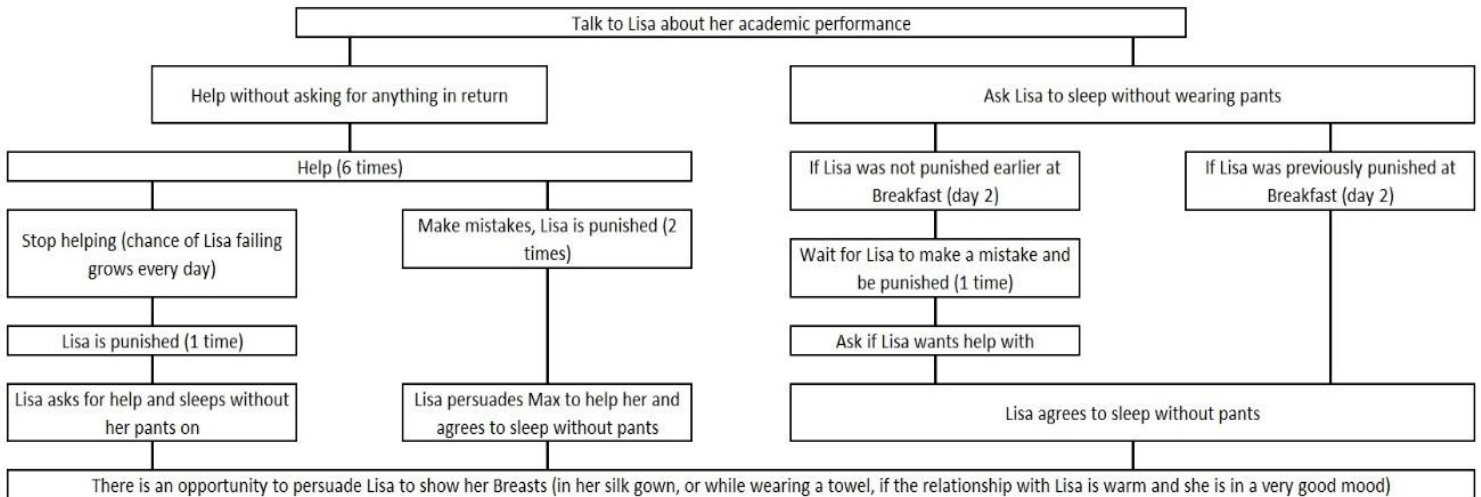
Talk to Lisa about her academic performance

Help without asking for anything in return

Ask Lisa to sleep without wearing pants

Help (6 times)

If Lisa was not punished earlier at Breakfast (day 2)

If Lisa was previously punished at Breakfast (day 2)

Stop helping (chance of Lisa failing grows every day)

Make mistakes, Lisa is punished (2 times)

Wait for Lisa to make a mistake and be punished (1 time)

Lisa is punished (1 time)

Ask if Lisa wants help with

Lisa asks for help and sleeps without her pants on

Lisa persuades Max to help her and agrees to sleep without pants

Lisa agrees to sleep without pants

There is an opportunity to persuade Lisa to show her Breasts (in her silk gown, or while wearing a towel, if the relationship with Lisa is warm and she is in a very good mood)